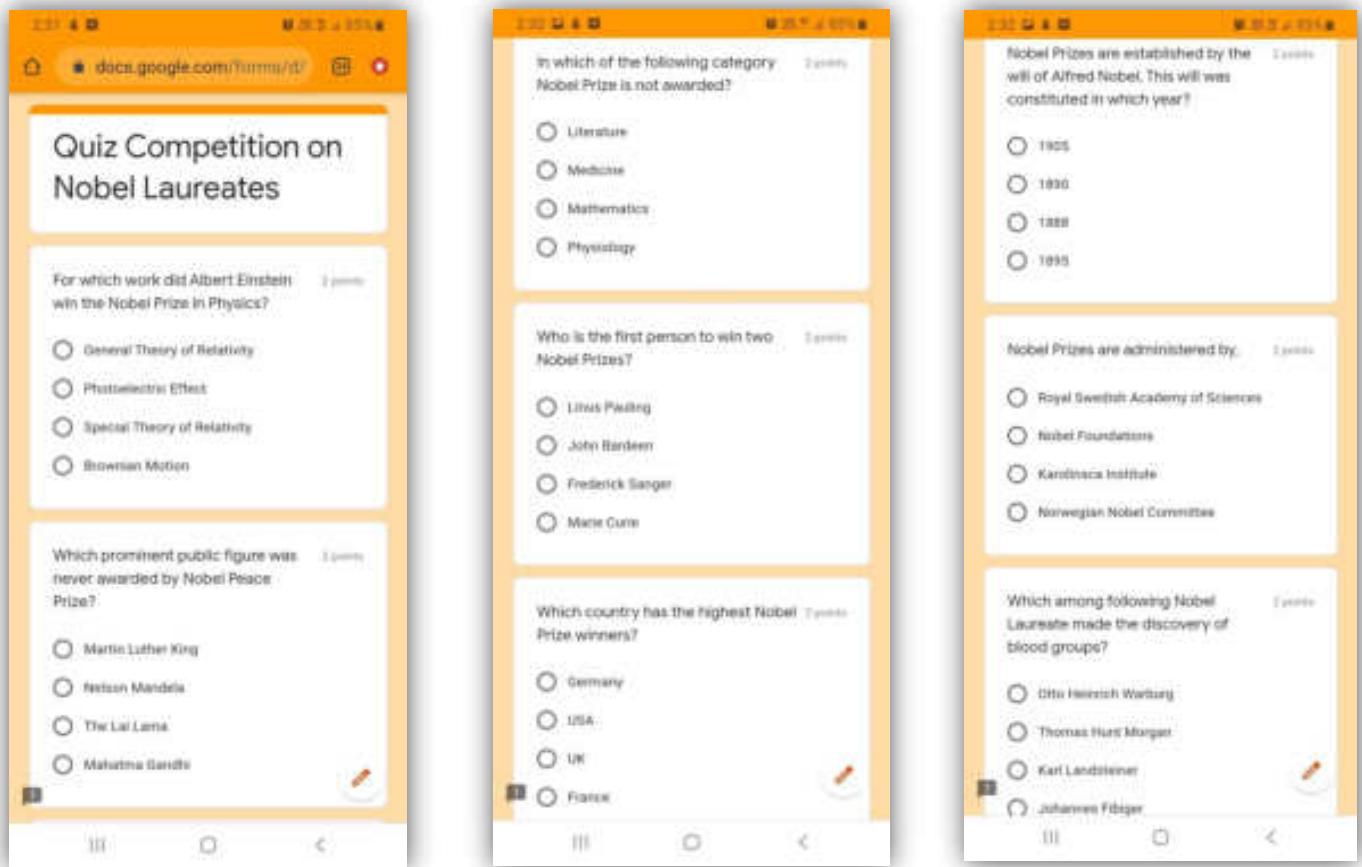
2:31

docs.google.com/forms/d/

Quiz Competition on Nobel Laureates

For which work did Albert Einstein win the Nobel Prize in Physics?

2 points

General Theory of Relativity

Photoelectric Effect

Special Theory of Relativity

Brownian Motion

Which prominent public figure was never awarded by Nobel Peace Prize?

2 points

Martin Luther King

Nelson Mandela

The Lai Lama

Mahatma Gandhi

2:32

In which of the following category Nobel Prize is not awarded?

2 points

Literature

Medicine

Mathematics

Physiology

Who is the first person to win two Nobel Prizes?

2 points

Linus Pauling

John Bardeen

Frederick Sanger

Marie Curie

Which country has the highest Nobel Prize winners?

2 points

Germany

USA

UK

France

2:32

Nobel Prizes are established by the will of Alfred Nobel. This will was constituted in which year?

2 points

1905

1890

1888

1895

Nobel Prizes are administered by.

2 points

Royal Swedish Academy of Sciences

Nobel Foundations

Karolinsca Institute

Norwegian Nobel Committee

Which among following Nobel Laureate made the discovery of blood groups?

2 points

Otto Heinrich Warburg

Thomas Hunt Morgan

Karl Landsteiner

Johannes Fibiger